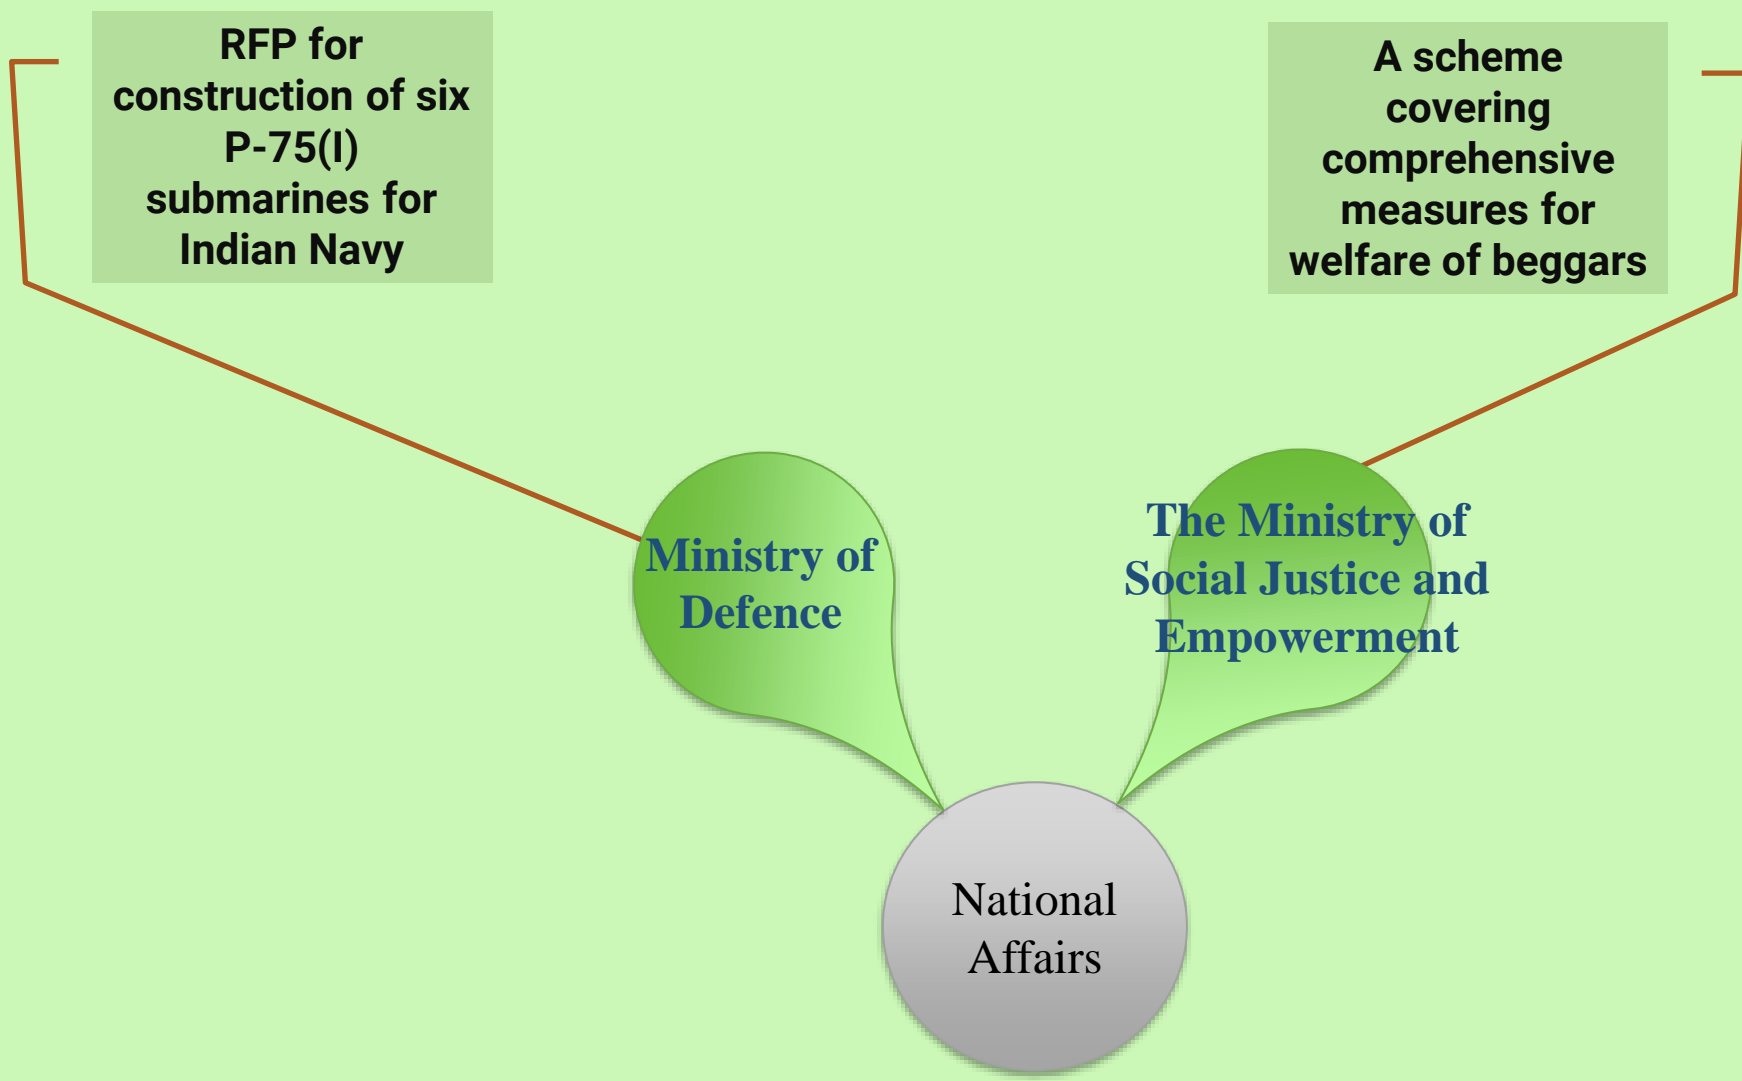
RFP for construction of six P-75(I) submarines for Indian Navy

A scheme covering comprehensive measures for welfare of beggars

Ministry of Defence

The Ministry of Social Justice and Empowerment

National Affairs